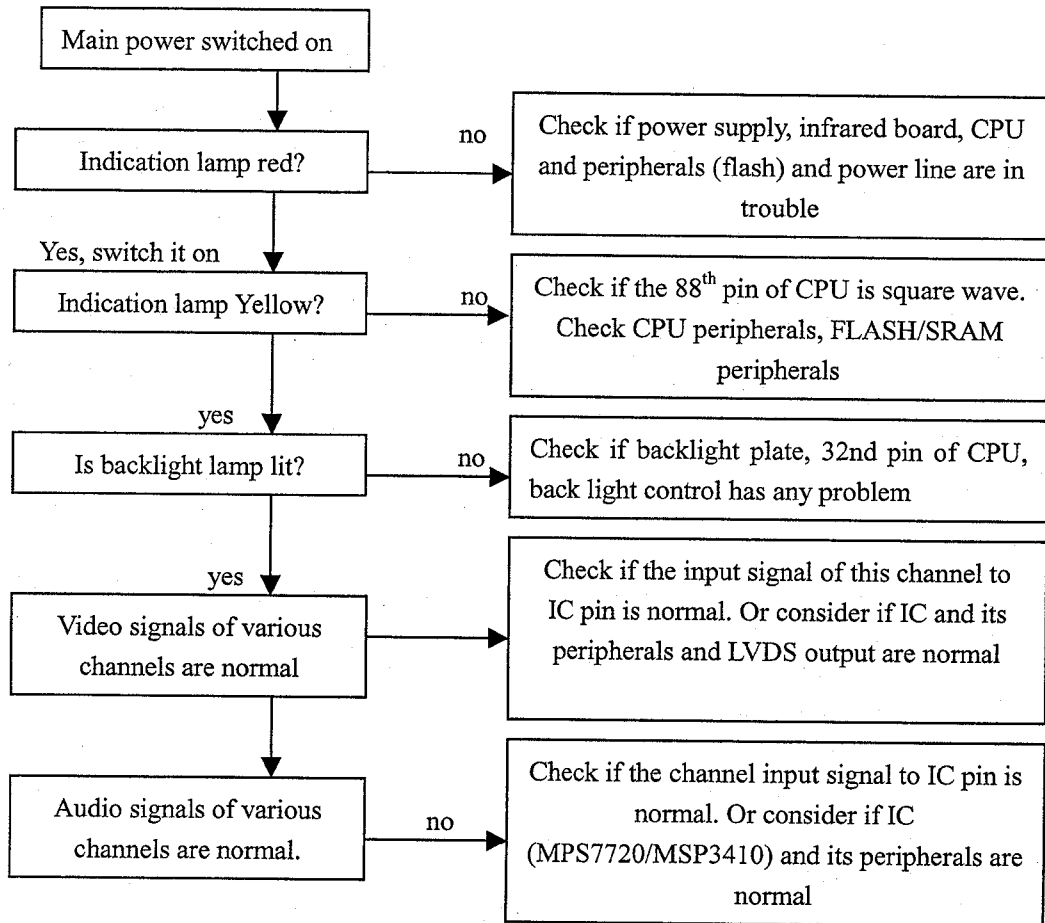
Main power switched on

Indication lamp red?

no

Check if power supply, infrared board, CPU and peripherals (flash) and power line are in trouble

Yes, switch it on

Indication lamp Yellow?

no

Check if the $88^{th}$ pin of CPU is square wave. Check CPU peripherals, FLASH/SRAM peripherals

yes

Is backlight lamp lit?

no

Check if backlight plate, 32nd pin of CPU, back light control has any problem

yes

Video signals of various channels are normal

Check if the input signal of this channel to IC pin is normal. Or consider if IC and its peripherals and LVDS output are normal

Audio signals of various channels are normal.

no

Check if the channel input signal to IC pin is normal. Or consider if IC (MPS7720/MSP3410) and its peripherals are normal